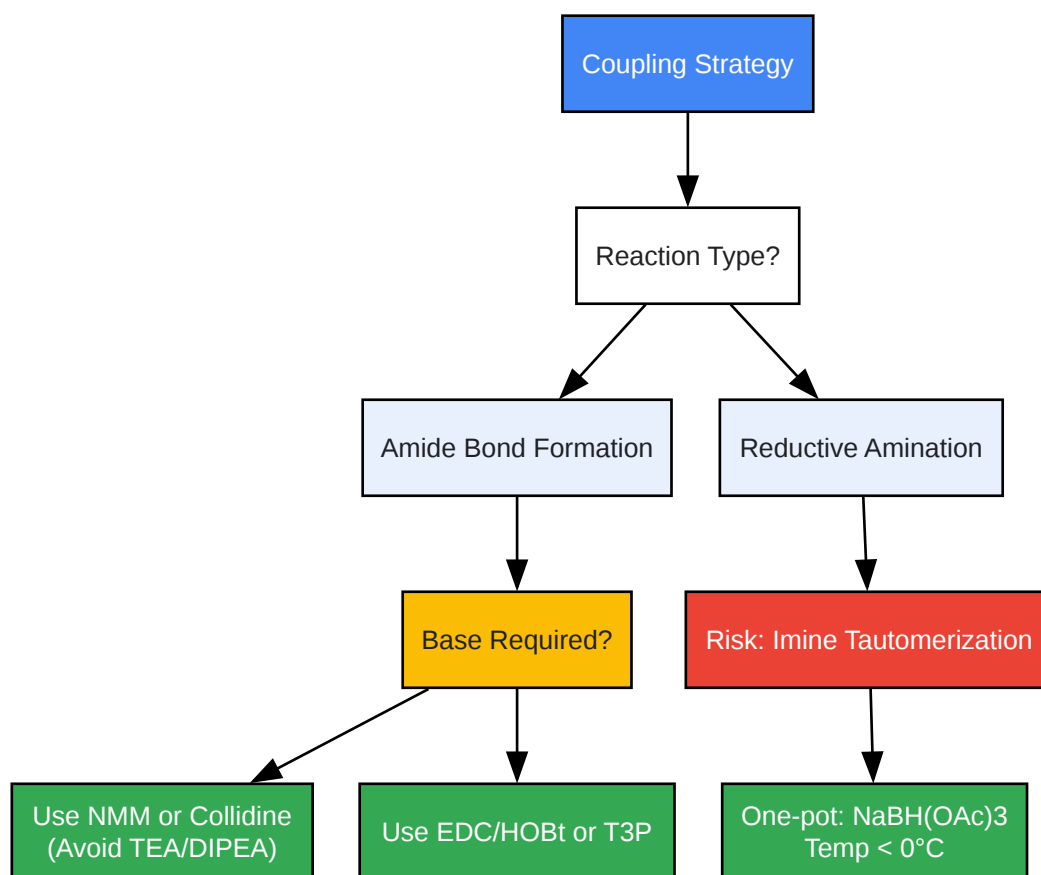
Coupling Strategy

Reaction Type?

Amide Bond Formation

Reductive Amination

Base Required?

Risk: Imine Tautomerization

Use NMM or Collidine (Avoid TEA/DIPEA)

Use EDC/HOBt or T3P

One-pot: NaBH(OAc)3 Temp < 0°C